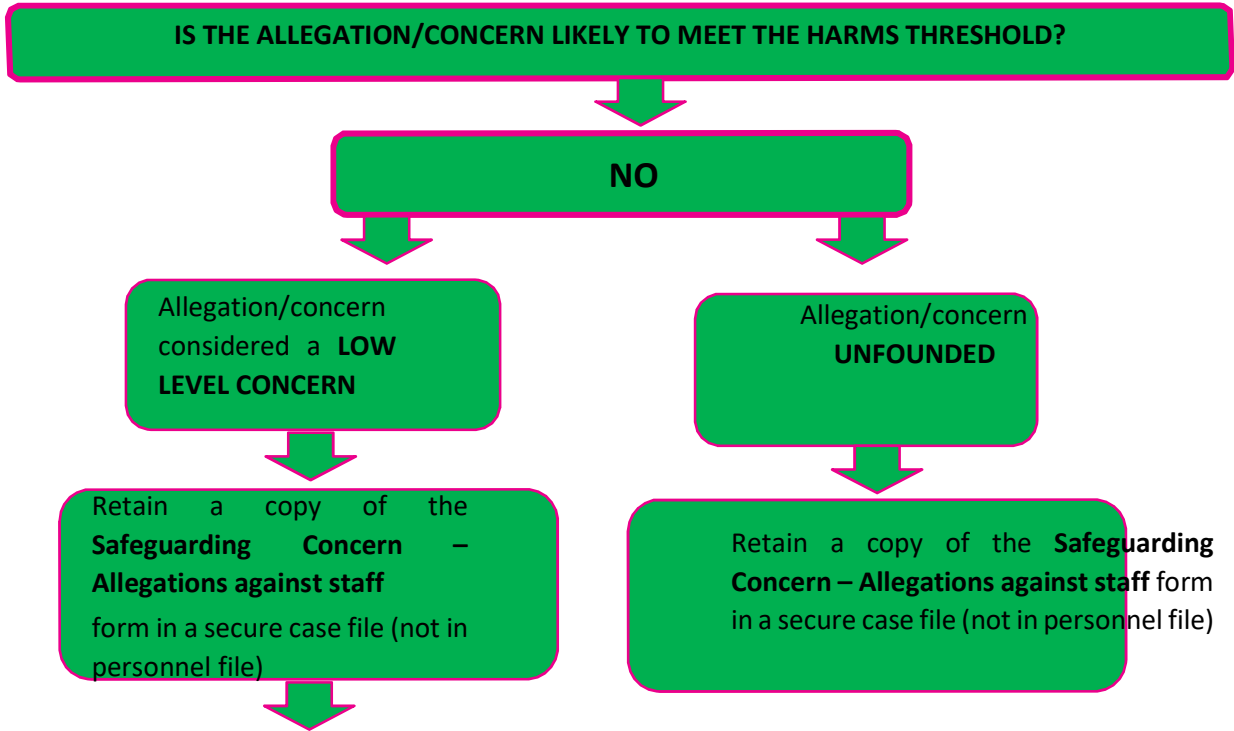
IS THE ALLEGATION/CONCERN LIKELY TO MEET THE HARMS THRESHOLD?

NO

Allegation/concern considered a **LOW LEVEL CONCERN**

Retain a copy of the **Safeguarding Concern – Allegations against staff** form in a secure case file (not in personnel file)

Allegation/concern **UNFOUNDED**

Retain a copy of the **Safeguarding Concern – Allegations against staff** form in a secure case file (not in personnel file)